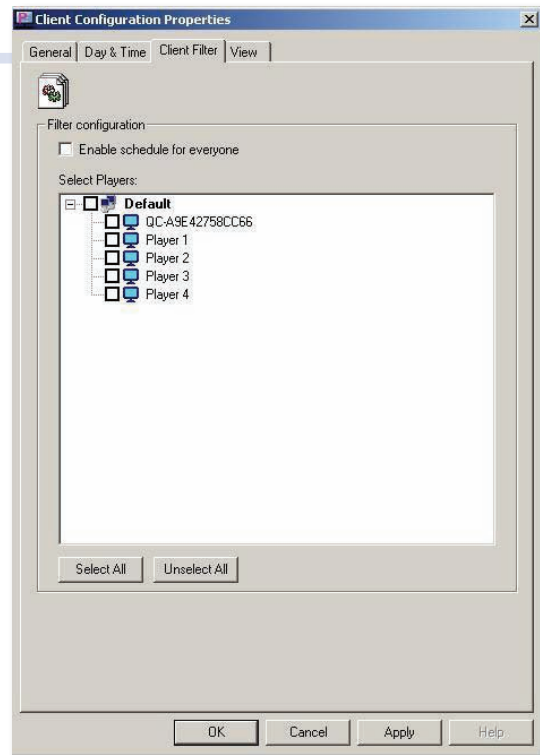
Client Configuration Properties

General | Day & Time | Client Filter | View

Filter configuration

Enable schedule for everyone

Select Players:

Default
QC-A9E42758CC66
Player 1
Player 2
Player 3
Player 4

Select All | Unselect All

OK | Cancel | Apply | Help